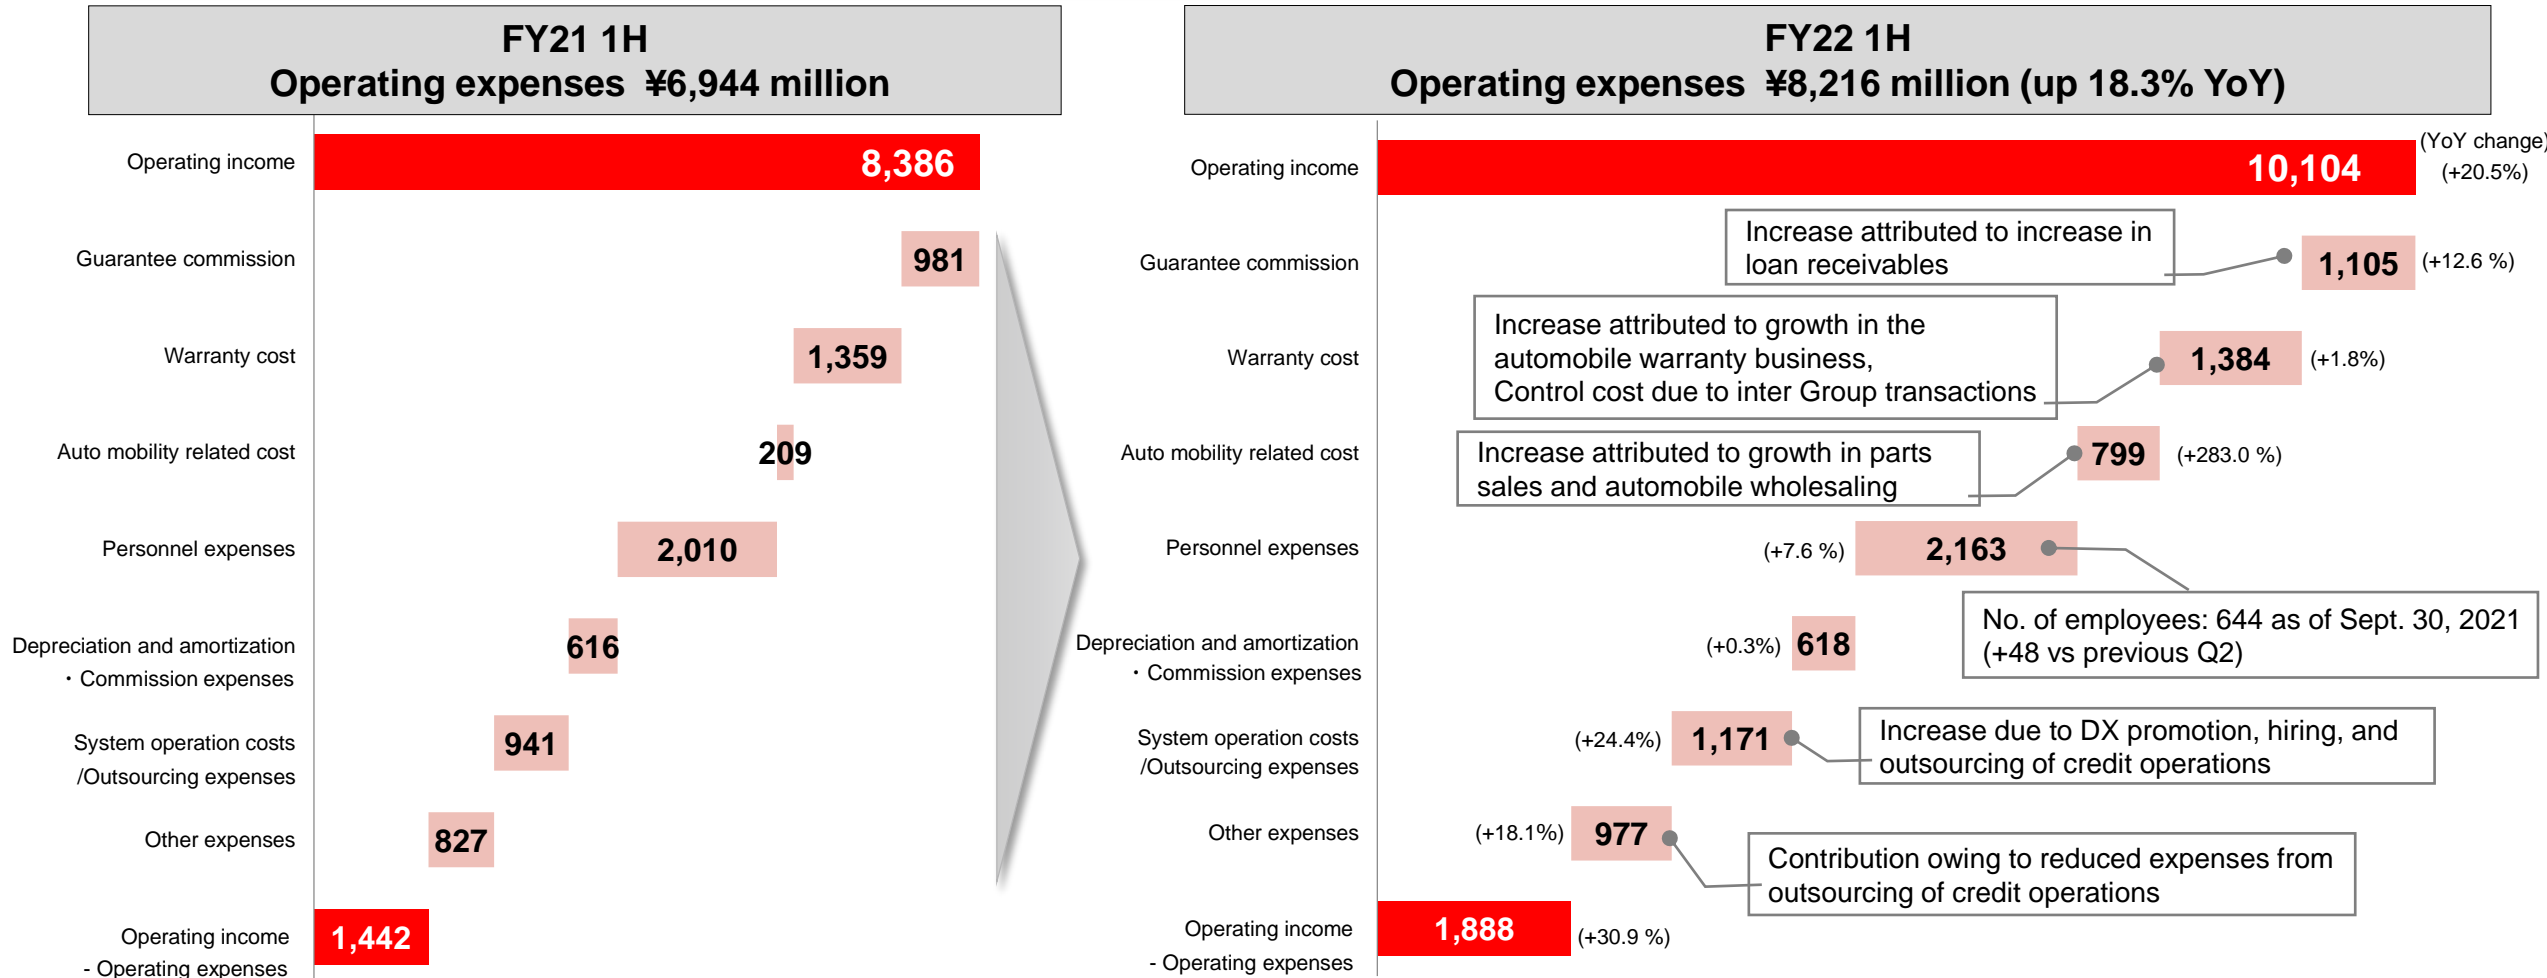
FY21 1H
Operating expenses ¥6,944 million

Operating income 8,386
Guarantee commission 981
Warranty cost 1,359
Auto mobility related cost 209
Personnel expenses 2,010
Depreciation and amortization ・Commission expenses 616
System operation costs /Outsourcing expenses 941
Other expenses 827
Operating income - Operating expenses 1,442

FY22 1H
Operating expenses ¥8,216 million (up 18.3% YoY)

(YoY change)
Operating income 10,104 (+20.5%)
Guarantee commission 1,105 (+12.6 %)
Increase attributed to increase in loan receivables
Warranty cost 1,384 (+1.8%)
Increase attributed to growth in the automobile warranty business, Control cost due to inter Group transactions
Auto mobility related cost 799 (+283.0 %)
Increase attributed to growth in parts sales and automobile wholesaling
Personnel expenses (+7.6 %) 2,163
No. of employees: 644 as of Sept. 30, 2021 (+48 vs previous Q2)
Depreciation and amortization ・Commission expenses (+0.3%) 618
System operation costs /Outsourcing expenses (+24.4%) 1,171
Increase due to DX promotion, hiring, and outsourcing of credit operations
Other expenses (+18.1%) 977
Contribution owing to reduced expenses from outsourcing of credit operations
Operating income - Operating expenses 1,888 (+30.9 %)